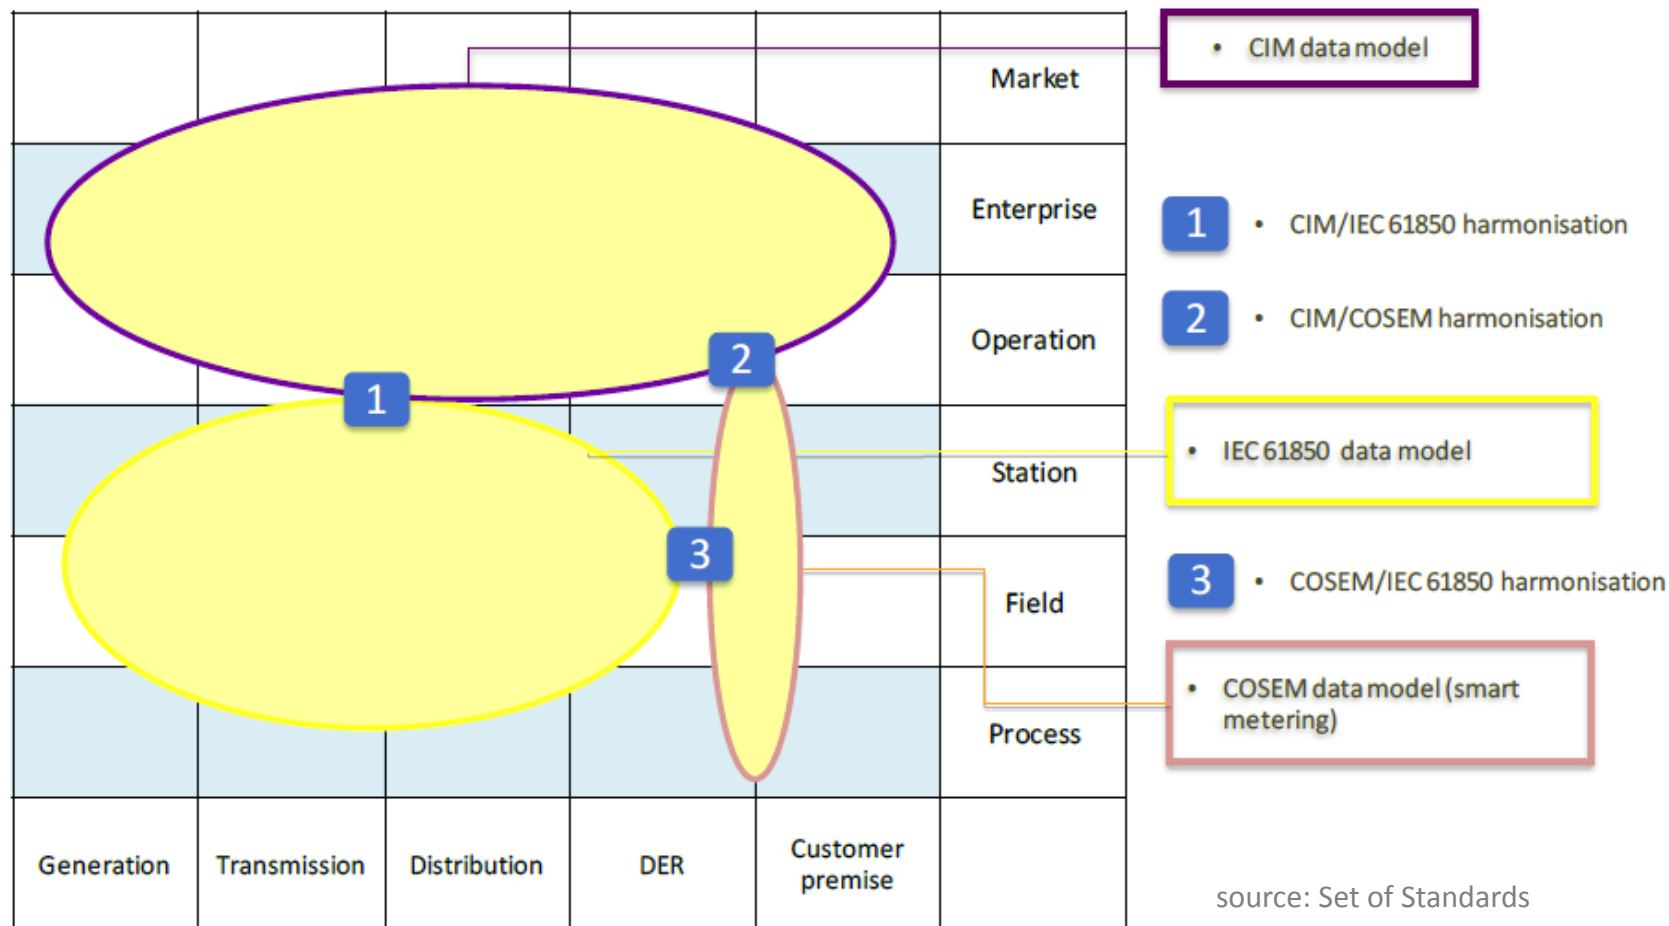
Market
Enterprise
Operation
Station
Field
Process

2
1
3

Generation
Transmission
Distribution
DER
Customer premise

• CIM data model

1 • CIM/IEC 61850 harmonisation
2 • CIM/COSEM harmonisation

• IEC 61850 data model

3 • COSEM/IEC 61850 harmonisation

• COSEM data model (smart metering)

source: Set of Standards